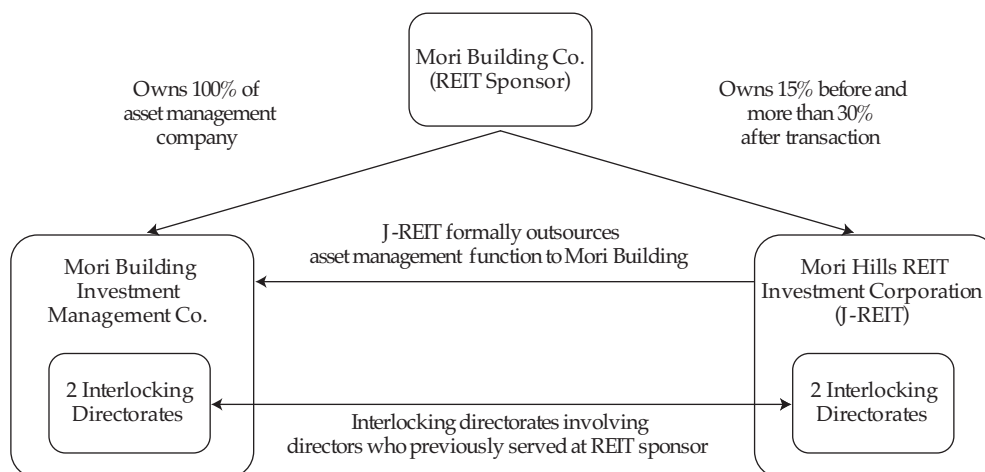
Mori Building Co. (REIT Sponsor)

Owns 100% of asset management company

Owns 15% before and more than 30% after transaction

J-REIT formally outsources asset management function to Mori Building

Mori Building Investment Management Co.

2 Interlocking Directorates

Mori Hills REIT Investment Corporation (J-REIT)

2 Interlocking Directorates

Interlocking directorates involving directors who previously served at REIT sponsor